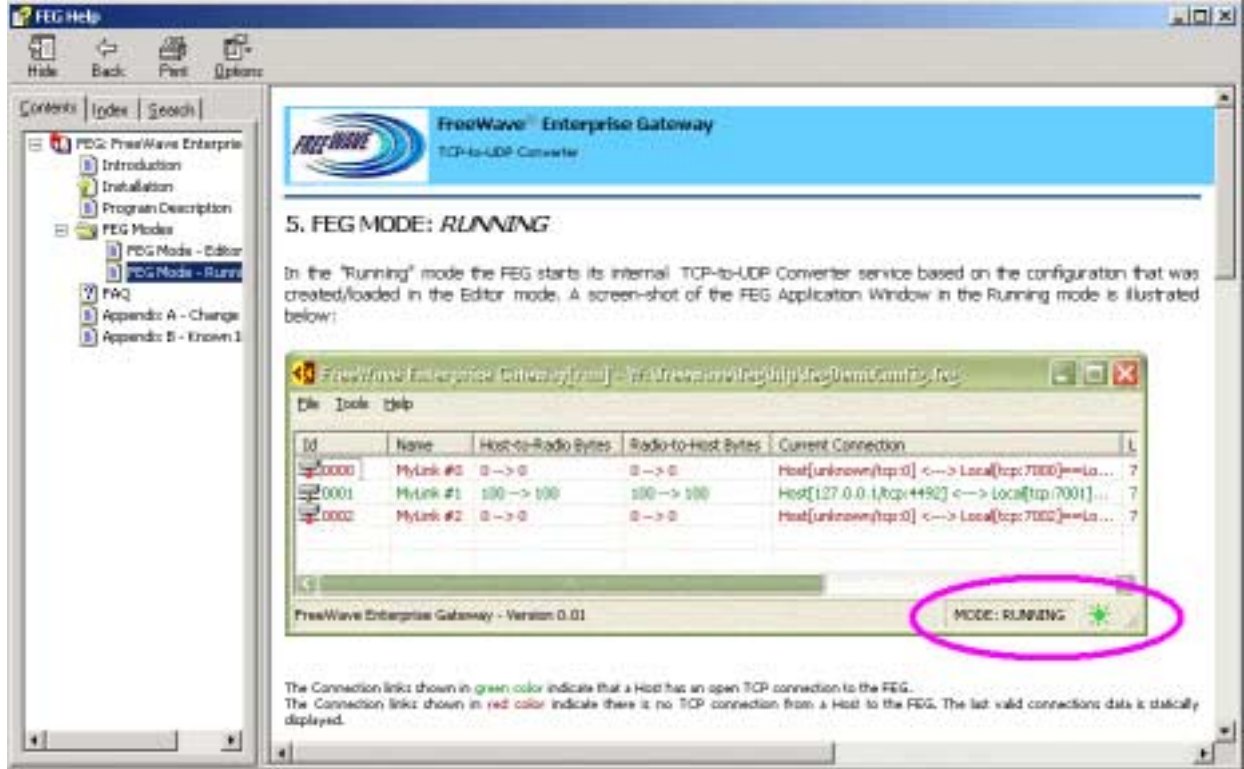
FEG Help

Hide Back Print Options

Contents Index Search

FEG: FreeWave Enterprise
Introduction
Installation
Program Description
FEG Modes
FEG Mode - Editor
FEG Mode - Runni
FAQ
Appendix A - Change
Appendix B - Known I

FREEWAVE

FreeWave™ Enterprise Gateway
TCP-to-UDP Converter

5. FEG MODE: *RUNNING*

In the "Running" mode the FEG starts its internal TCP-to-UDP Converter service based on the configuration that was created/loaded in the Editor mode. A screen-shot of the FEG Application Window in the Running mode is illustrated below:

FreeWave Enterprise Gateway [run] - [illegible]

File Tools Help

| Id | Name | Host-to-Radio Bytes | Radio-to-Host Bytes | Current Connection | L |
|---|---|---|---|---|---|
| 0000 | MyLink #0 | 0 --> 0 | 0 --> 0 | Host[unknown/tcp:0] <--> Local[tcp:7000]==Lo... | 7 |
| 0001 | MyLink #1 | 100 --> 100 | 100 --> 100 | Host[127.0.0.1/tcp:4492] <--> Local[tcp:7001]... | 7 |
| 0002 | MyLink #2 | 0 --> 0 | 0 --> 0 | Host[unknown/tcp:0] <--> Local[tcp:7002]==Lo... | 7 |

FreeWave Enterprise Gateway - Version 0.01

MODE: RUNNING

The Connection links shown in green color indicate that a Host has an open TCP connection to the FEG.
The Connection links shown in red color indicate there is no TCP connection from a Host to the FEG. The last valid connections data is statically displayed.